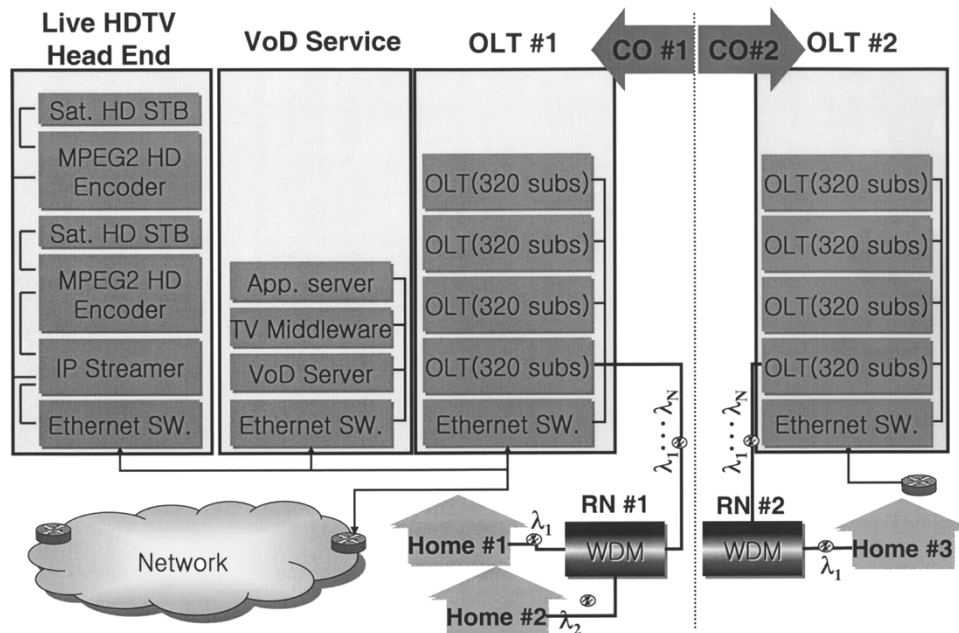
Live HDTV Head End

Sat. HD STB

MPEG2 HD Encoder

Sat. HD STB

MPEG2 HD Encoder

IP Streamer

Ethernet SW.

VoD Service

App. server

TV Middleware

VoD Server

Ethernet SW.

OLT #1

OLT(320 subs)

OLT(320 subs)

OLT(320 subs)

OLT(320 subs)

Ethernet SW.

CO #1

CO#2

OLT #2

OLT(320 subs)

OLT(320 subs)

OLT(320 subs)

OLT(320 subs)

Ethernet SW.

$\lambda_1 \cdots \lambda_N$

$\lambda_1 \cdots \lambda_N$

Network

RN #1

RN #2

$\lambda_1$

Home #1

WDM

WDM

Home #3

$\lambda_1$

Home #2

$\lambda_2$